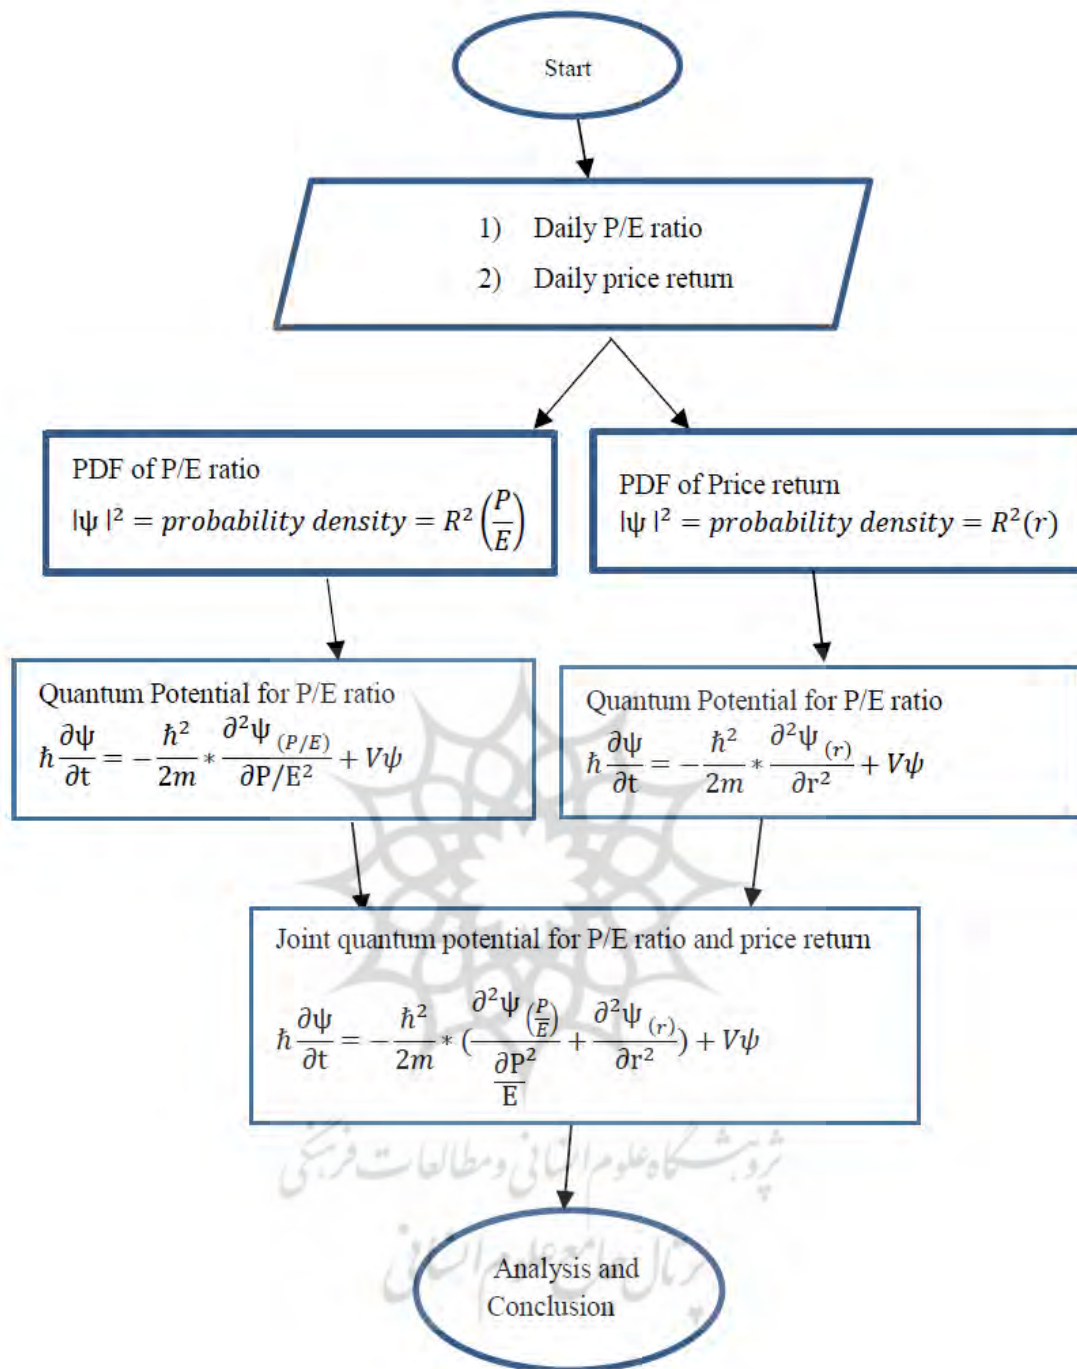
Start

1) Daily P/E ratio
2) Daily price return

PDF of P/E ratio
$|\psi|^2 = probability\ density = R^2\left(\frac{P}{E}\right)$

PDF of Price return
$|\psi|^2 = probability\ density = R^2(r)$

Quantum Potential for P/E ratio
$\hbar\frac{\partial\psi}{\partial t} = -\frac{\hbar^2}{2m} * \frac{\partial^2\psi_{(P/E)}}{\partial P/E^2} + V\psi$

Quantum Potential for P/E ratio
$\hbar\frac{\partial\psi}{\partial t} = -\frac{\hbar^2}{2m} * \frac{\partial^2\psi_{(r)}}{\partial r^2} + V\psi$

Joint quantum potential for P/E ratio and price return
$\hbar\frac{\partial\psi}{\partial t} = -\frac{\hbar^2}{2m} * \left(\frac{\partial^2\psi_{\left(\frac{P}{E}\right)}}{\frac{\partial P^2}{E}} + \frac{\partial^2\psi_{(r)}}{\partial r^2}\right) + V\psi$

Analysis and Conclusion

پژوهشگاه علوم انسانی و مطالعات فرهنگی
پرتال جامع علوم انسانی